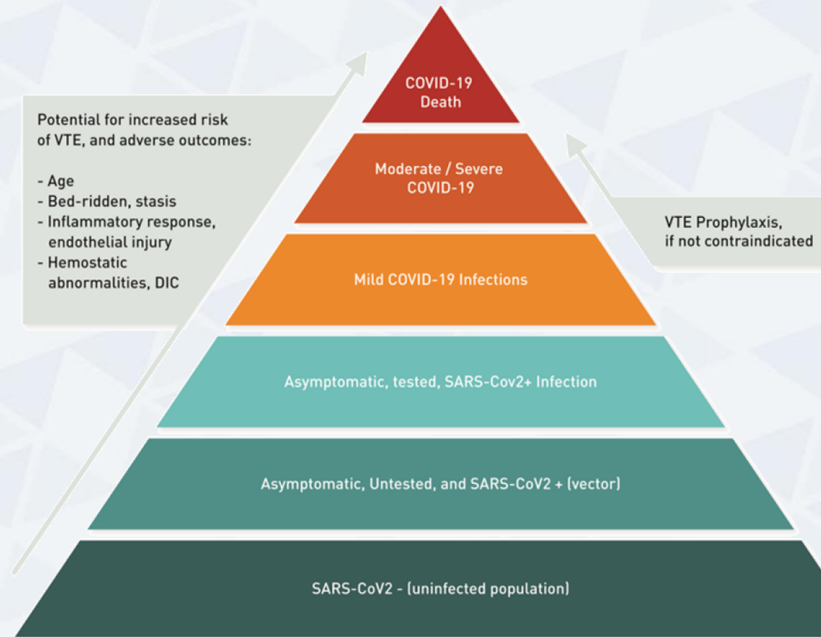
Potential for increased risk of VTE, and adverse outcomes:

- Age
- Bed-ridden, stasis
- Inflammatory response, endothelial injury
- Hemostatic abnormalities, DIC

COVID-19 Death

Moderate / Severe COVID-19

VTE Prophylaxis, if not contraindicated

Mild COVID-19 Infections

Asymptomatic, tested, SARS-Cov2+ Infection

Asymptomatic, Untested, and SARS-CoV2 + (vector)

SARS-CoV2 - (uninfected population)